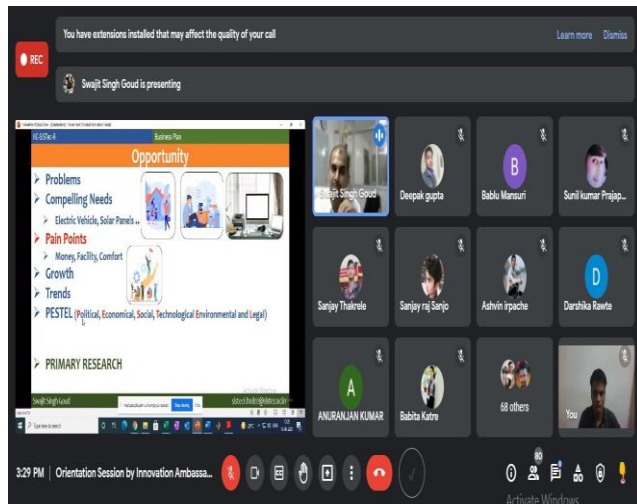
You have extensions installed that may affect the quality of your call

Learn more Dismiss

REC

Swajit Singh Goud is presenting

IIC-SISTec-R

Business Plan

Opportunity

Problems

Compelling Needs

Electric Vehicle, Solar Panels ..

Pain Points

Money, Facility, Comfort

Growth

Trends

PESTEL (Political, Economical, Social, Technological Environmental and Legal)

PRIMARY RESEARCH

Swajit Singh Goud

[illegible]

Swajit Singh Goud

Deepak gupta

B

Bablu Mansuri

Sunil kumar Prajap...

Sanjay Thakrele

Sanjay raj Sanjo

Ashvin irpache

D

Darshika Rawte

A

ANURANJAN KUMAR

Babita Katre

68 others

You

3:29 PM | Orientation Session by Innovation Ambassa...

80

Activate Windows